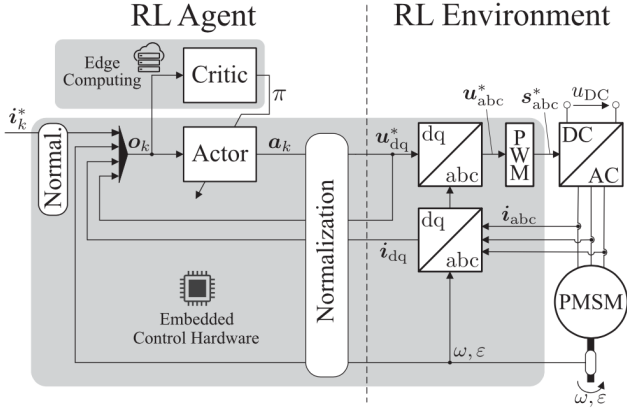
RL Agent

RL Environment

Edge Computing

Critic

$\pi$

$\boldsymbol{i}_k^*$

Normal.

$\boldsymbol{o}_k$

Actor

$\boldsymbol{a}_k$

Normalization

$\boldsymbol{u}_{\mathrm{dq}}^*$

dq

abc

$\boldsymbol{u}_{\mathrm{abc}}^*$

P W M

$\boldsymbol{s}_{\mathrm{abc}}^*$

$u_{\mathrm{DC}}$

DC

AC

$\boldsymbol{i}_{\mathrm{abc}}$

$\boldsymbol{i}_{\mathrm{dq}}$

dq

abc

PMSM

Embedded Control Hardware

$\omega, \varepsilon$

$\omega, \varepsilon$